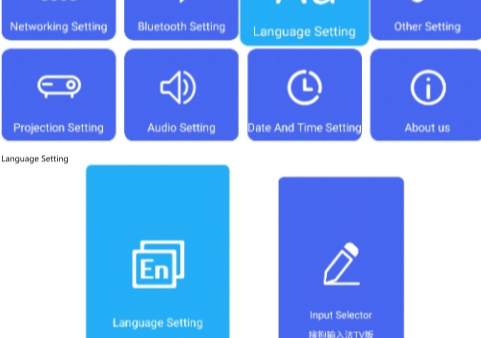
Networking Setting
Bluetooth Setting
Language Setting
Other Setting
Projection Setting
Audio Setting
Date And Time Setting
About us

Language Setting

En
Language Setting

Input Selector
搜狗输入法TV版